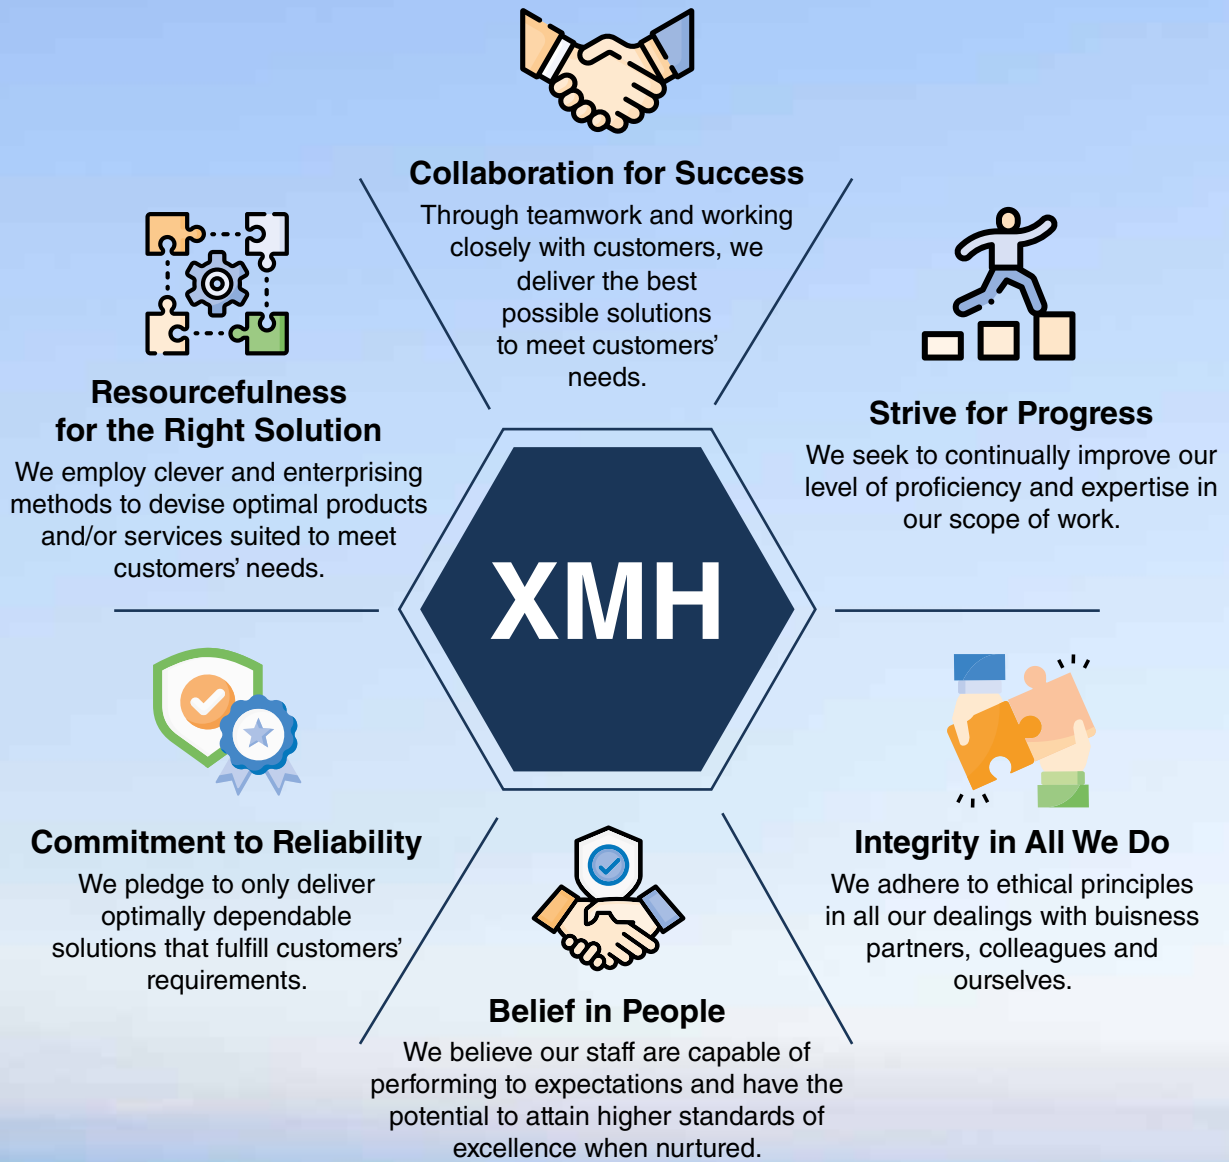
Collaboration for Success

Through teamwork and working closely with customers, we deliver the best possible solutions to meet customers' needs.

Resourcefulness for the Right Solution

We employ clever and enterprising methods to devise optimal products and/or services suited to meet customers' needs.

Strive for Progress

We seek to continually improve our level of proficiency and expertise in our scope of work.

XMH

Commitment to Reliability

We pledge to only deliver optimally dependable solutions that fulfill customers' requirements.

Integrity in All We Do

We adhere to ethical principles in all our dealings with buisness partners, colleagues and ourselves.

Belief in People

We believe our staff are capable of performing to expectations and have the potential to attain higher standards of excellence when nurtured.